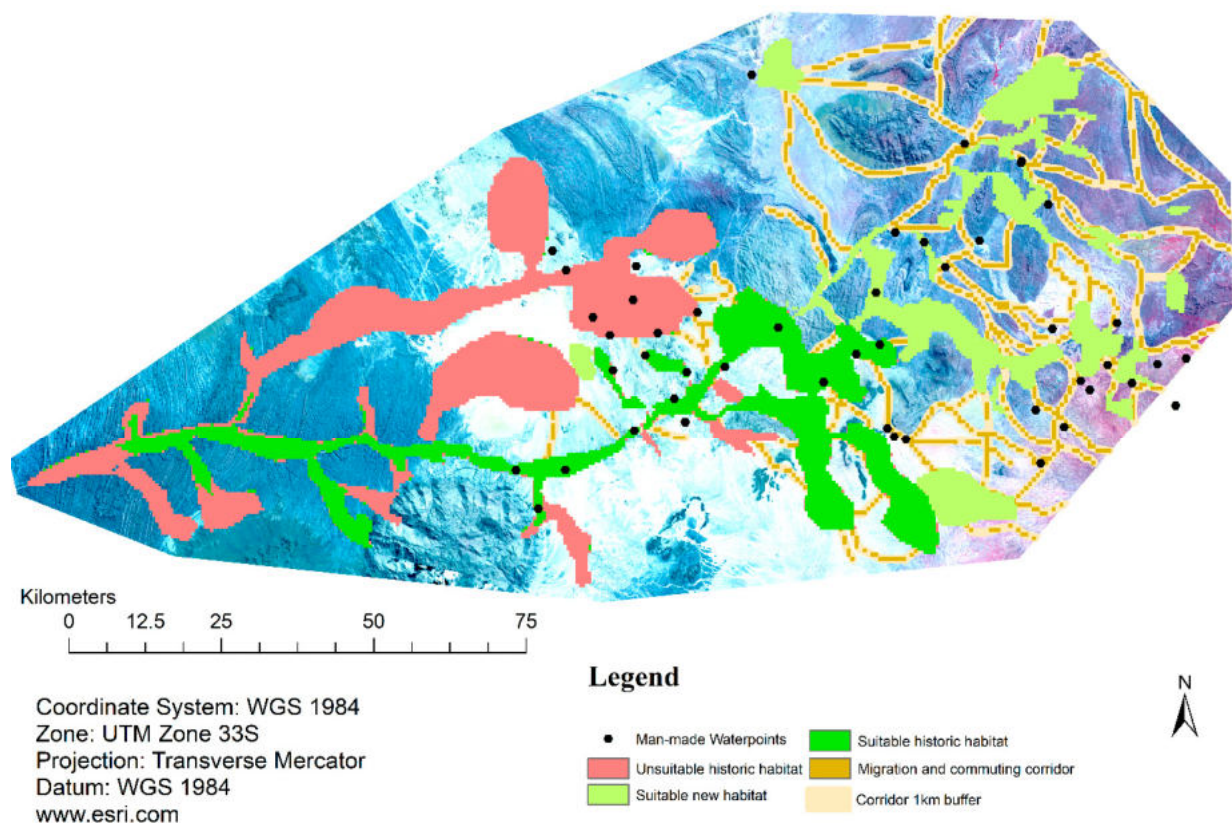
Kilometers
0 12.5 25 50 75

Coordinate System: WGS 1984
Zone: UTM Zone 33S
Projection: Transverse Mercator
Datum: WGS 1984
www.esri.com

Legend

Man-made Waterpoints
Unsuitable historic habitat
Suitable new habitat
Suitable historic habitat
Migration and commuting corridor
Corridor 1km buffer

N